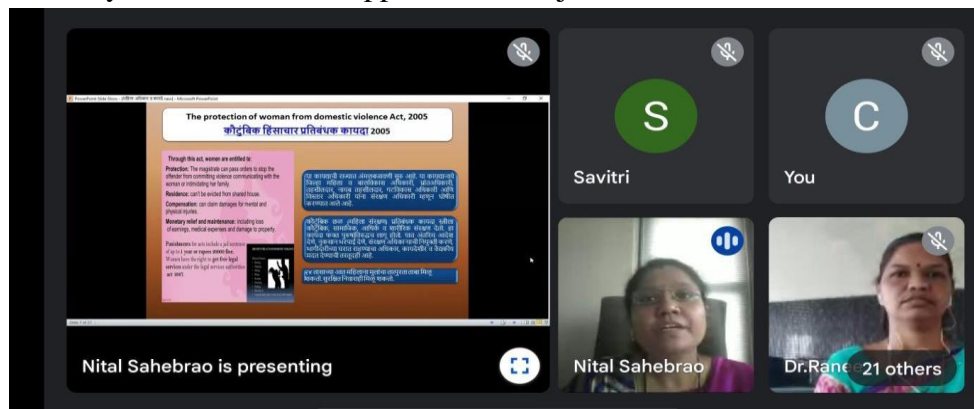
The protection of woman from domestic violence Act, 2005
कौटुंबिक हिंसाचार प्रतिबंधक कायदा 2005

Through this act, women are entitled to:

Protection: The magistrate can pass orders to stop the offender from committing violence communicating with the woman or intimidating her family.

Residence: can't be evicted from shared house.

Compensation: can claim damages for mental and physical injuries.

Monetary relief and maintenance: including loss of earnings, medical expenses and damage to property.

Punishments for acts include a jail sentence of up to 1 year or rupees 20000 fine.

Women have the right to get free legal services under the legal services authorities act 1987.

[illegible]

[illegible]

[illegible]

Savitri

You

Nital Sahebrao is presenting

Nital Sahebrao

Dr.Rane

21 others